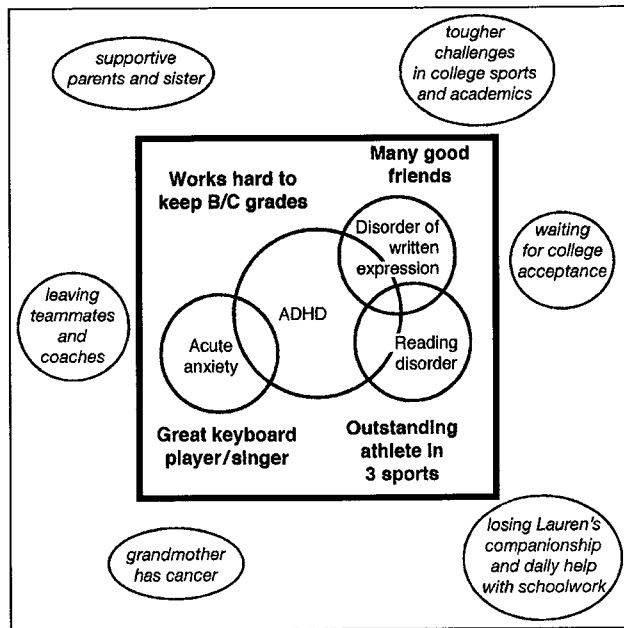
supportive parents and sister

tougher challenges in college sports and academics

Works hard to keep B/C grades

Many good friends

Disorder of written expression

waiting for college acceptance

leaving teammates and coaches

ADHD

Acute anxiety

Reading disorder

Great keyboard player/singer

Outstanding athlete in 3 sports

grandmother has cancer

losing Lauren's companionship and daily help with schoolwork